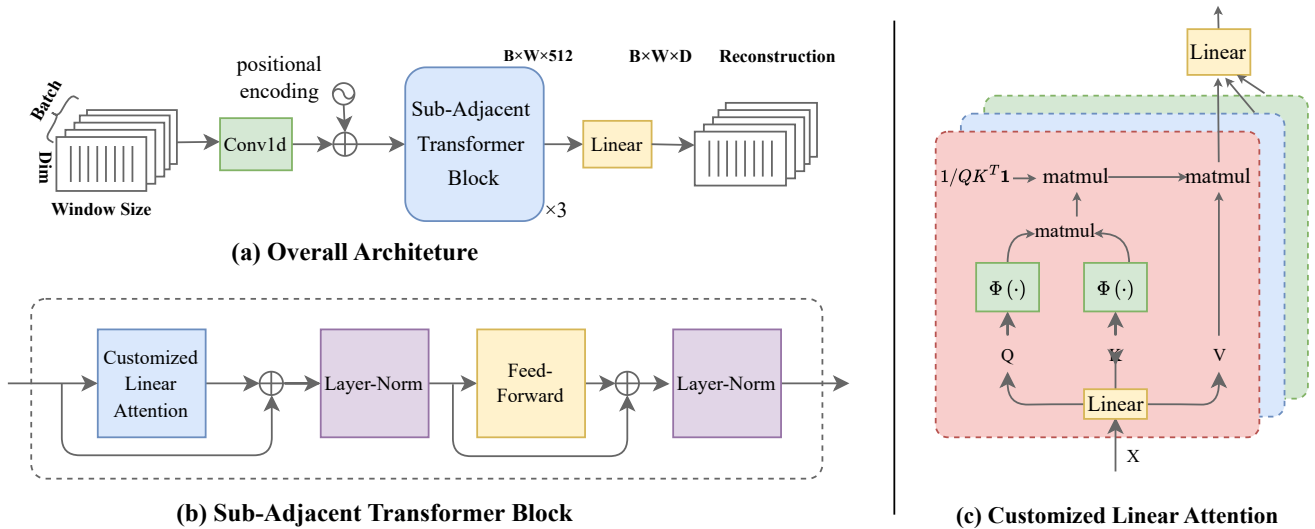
Batch

Dim

Window Size

Conv1d

positional encoding

B×W×512

Sub-Adjacent Transformer Block

×3

B×W×D

Linear

Reconstruction

(a) Overall Architeture

Customized Linear Attention

Layer-Norm

Feed-Forward

Layer-Norm

(b) Sub-Adjacent Transformer Block

Linear

$1/QK^T\mathbf{1}$

matmul

matmul

matmul

$\Phi(\cdot)$

$\Phi(\cdot)$

Q

K

V

Linear

X

(c) Customized Linear Attention